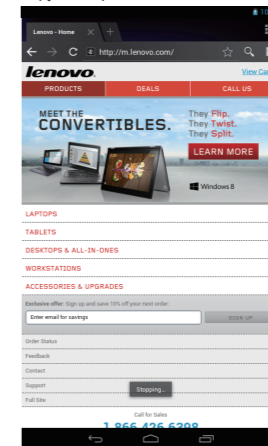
Lenovo - Home

http://m.lenovo.com/

lenovo

View Ca

PRODUCTS

DEALS

CALL US

MEET THE CONVERTIBLES.

They Flip. They Twist. They Split.

LEARN MORE

Windows 8

LAPTOPS

TABLETS

DESKTOPS & ALL-IN-ONES

WORKSTATIONS

ACCESSORIES & UPGRADES

Exclusive offer: Sign up and save 10% off your next order.

Enter email for savings

SIGN UP

Order Status

Feedback

Contact

Support

Full Site

Stopping...

Call for Sales

1 866 426 6308